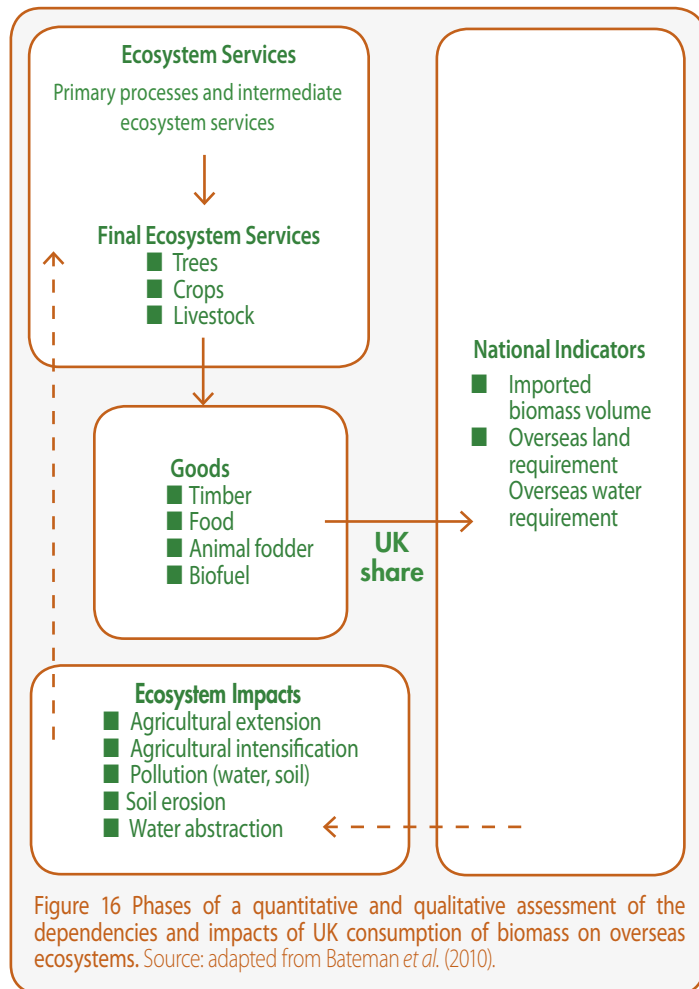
Ecosystem Services

Primary processes and intermediate ecosystem services

Final Ecosystem Services
Trees
Crops
Livestock

Goods
Timber
Food
Animal fodder
Biofuel

UK share

National Indicators
Imported biomass volume
Overseas land requirement
Overseas water requirement

Ecosystem Impacts
Agricultural extension
Agricultural intensification
Pollution (water, soil)
Soil erosion
Water abstraction

Figure 16 Phases of a quantitative and qualitative assessment of the dependencies and impacts of UK consumption of biomass on overseas ecosystems. Source: adapted from Bateman *et al.* (2010).